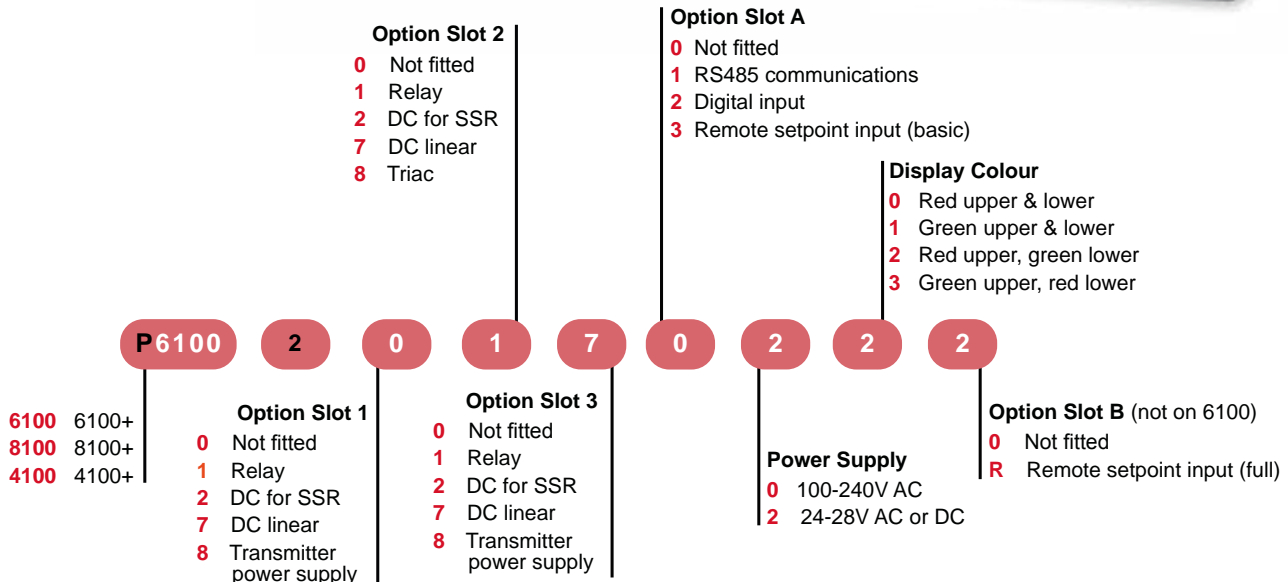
Option Slot 2
0 Not fitted
1 Relay
2 DC for SSR
7 DC linear
8 Triac

Option Slot A
0 Not fitted
1 RS485 communications
2 Digital input
3 Remote setpoint input (basic)

Display Colour
0 Red upper & lower
1 Green upper & lower
2 Red upper, green lower
3 Green upper, red lower

P6100 2 0 1 7 0 2 2 2

6100 6100+
8100 8100+
4100 4100+

Option Slot 1
0 Not fitted
1 Relay
2 DC for SSR
7 DC linear
8 Transmitter power supply

Option Slot 3
0 Not fitted
1 Relay
2 DC for SSR
7 DC linear
8 Transmitter power supply

Power Supply
0 100-240V AC
2 24-28V AC or DC

Option Slot B (not on 6100)
0 Not fitted
R Remote setpoint input (full)